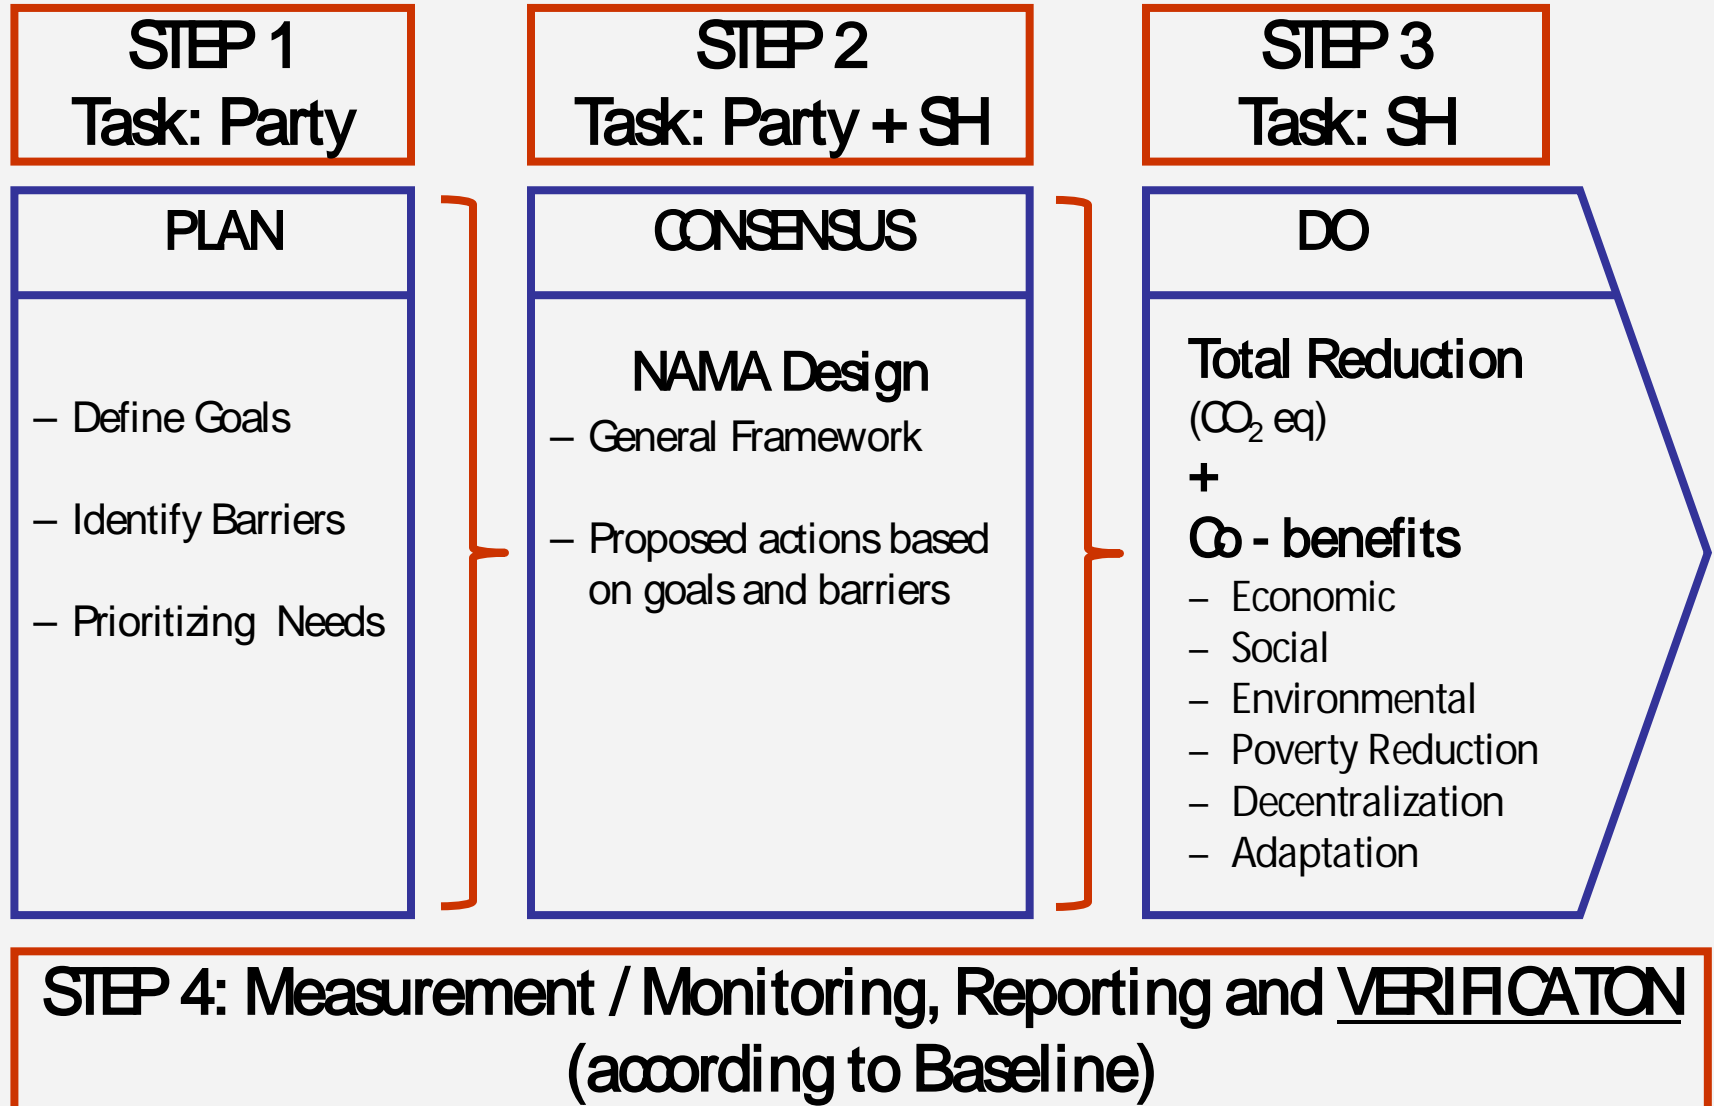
STEP 1
Task: Party

STEP 2
Task: Party + SH

STEP 3
Task: SH

PLAN

– Define Goals

– Identify Barriers

– Prioritizing Needs

CONSENSUS

NAMA Design

– General Framework

– Proposed actions based on goals and barriers

DO

Total Reduction
($CO_2$ eq)
+
Co - benefits
– Economic
– Social
– Environmental
– Poverty Reduction
– Decentralization
– Adaptation

STEP 4: Measurement / Monitoring, Reporting and VERIFICATON
(according to Baseline)